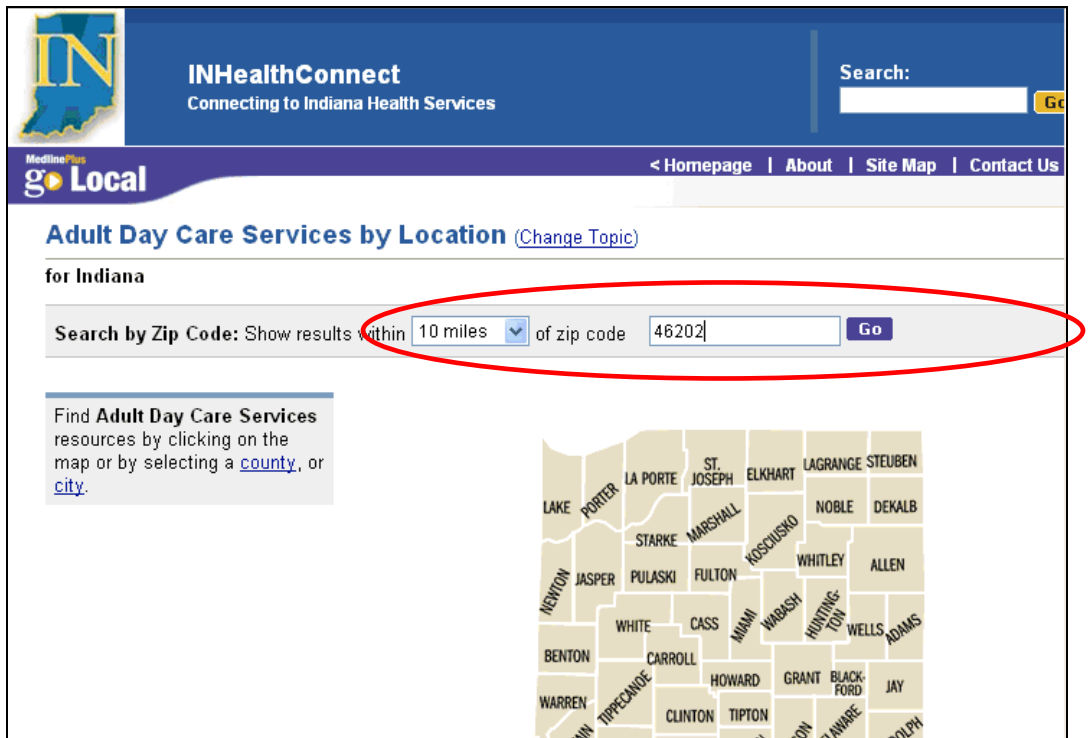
IN

INHealthConnect
Connecting to Indiana Health Services

Search:
Go

MedlinePlus go Local

< Homepage | About | Site Map | Contact Us

Adult Day Care Services by Location (Change Topic)

for Indiana

Search by Zip Code: Show results within 10 miles of zip code 46202 Go

Find Adult Day Care Services resources by clicking on the map or by selecting a county, or city.

LAKE
PORTER
LA PORTE
ST. JOSEPH
ELKHART
LAGRANGE
STEUBEN
NOBLE
DEKALB
STARKE
MARSHALL
KOSCIUSKO
WHITLEY
ALLEN
NEWTON
JASPER
PULASKI
FULTON
WHITE
CASS
MIAMI
WABASH
HUNTINGTON
WELLS
ADAMS
BENTON
CARROLL
HOWARD
GRANT
BLACKFORD
JAY
WARREN
TIPPECANOE
CLINTON
TIPTON
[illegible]
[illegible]
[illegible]